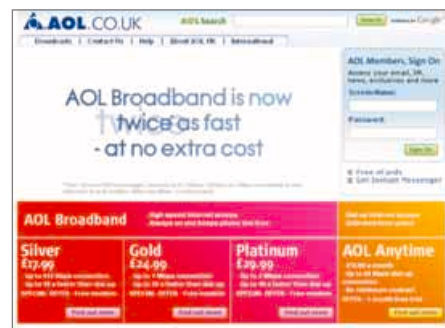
AOL.CO.UK AOL Search Search

Broadband | Contact Us | Help | About AOL UK | Broadband

AOL Members, Sign On

Screen Name:

Password:

Sign On

AOL Broadband is now twice as fast - at no extra cost

Free at ads

Get Instant Messenger

AOL Broadband

Silver £17.99

Gold £24.99

Platinum £29.99

AOL Anytime

Find out more

Find out more

Find out more

Find out more